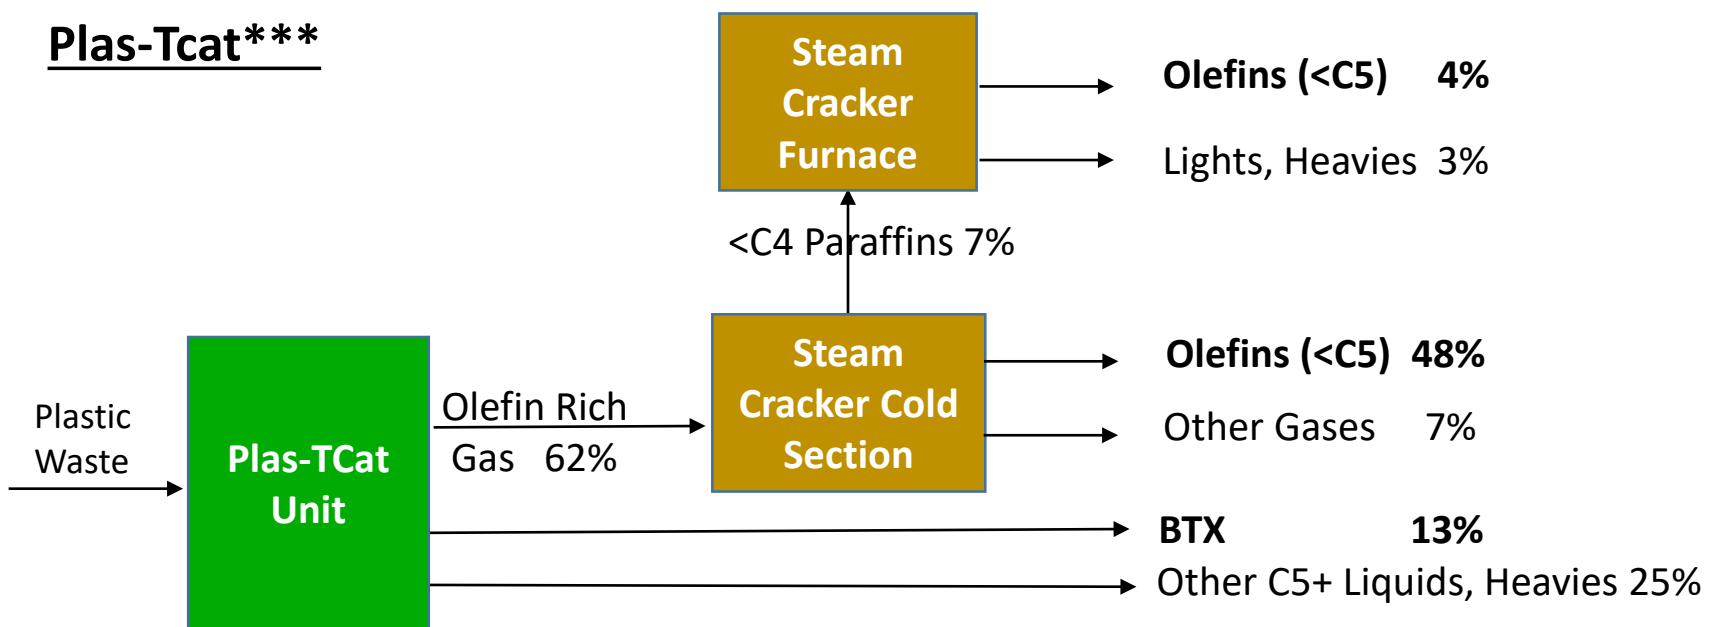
Plas-Tcat***

Steam Cracker Furnace

Olefins (<C5) 4%

Lights, Heavies 3%

<C4 Paraffins 7%

Plastic Waste

Plas-TCat Unit

Olefin Rich Gas 62%

Steam Cracker Cold Section

Olefins (<C5) 48%

Other Gases 7%

BTX 13%

Other C5+ Liquids, Heavies 25%